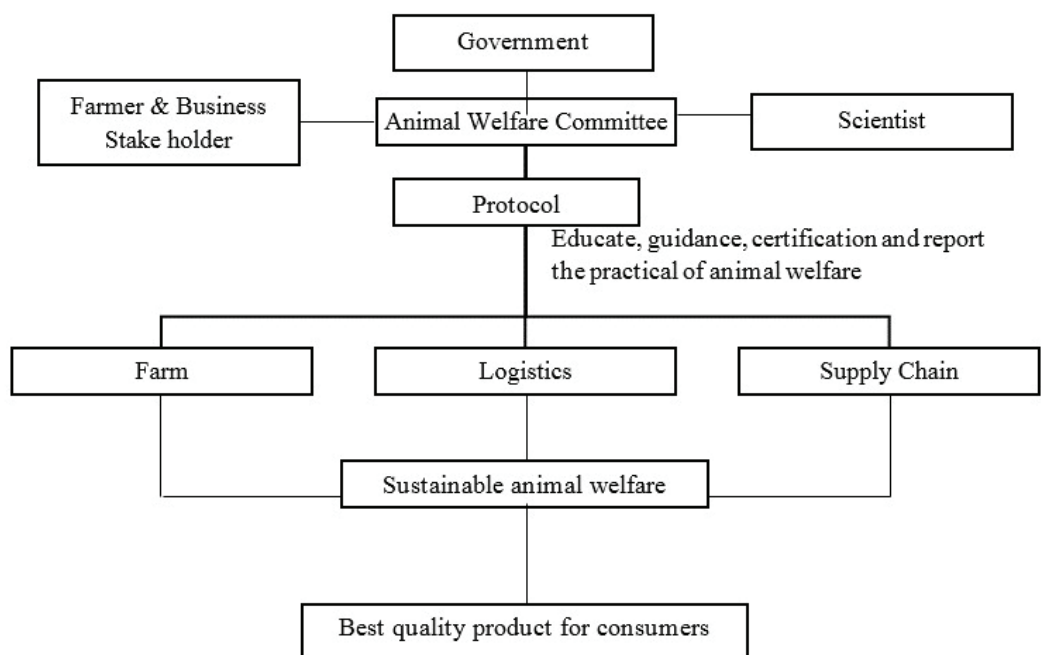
Government

Farmer & Business Stake holder

Animal Welfare Committee

Scientist

Protocol

Educate, guidance, certification and report the practical of animal welfare

Farm

Logistics

Supply Chain

Sustainable animal welfare

Best quality product for consumers